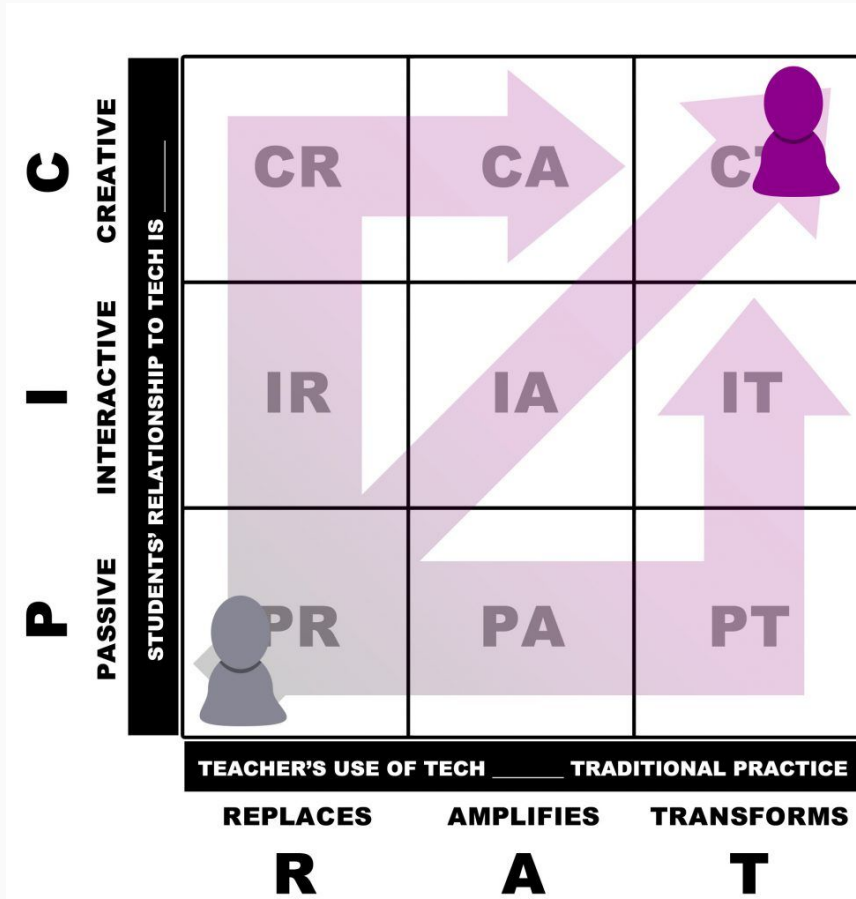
C CREATIVE

I INTERACTIVE

P PASSIVE

STUDENTS' RELATIONSHIP TO TECH IS ______

CR

CA

CT

IR

IA

IT

PR

PA

PT

TEACHER'S USE OF TECH ______ TRADITIONAL PRACTICE

REPLACES

AMPLIFIES

TRANSFORMS

R

A

T